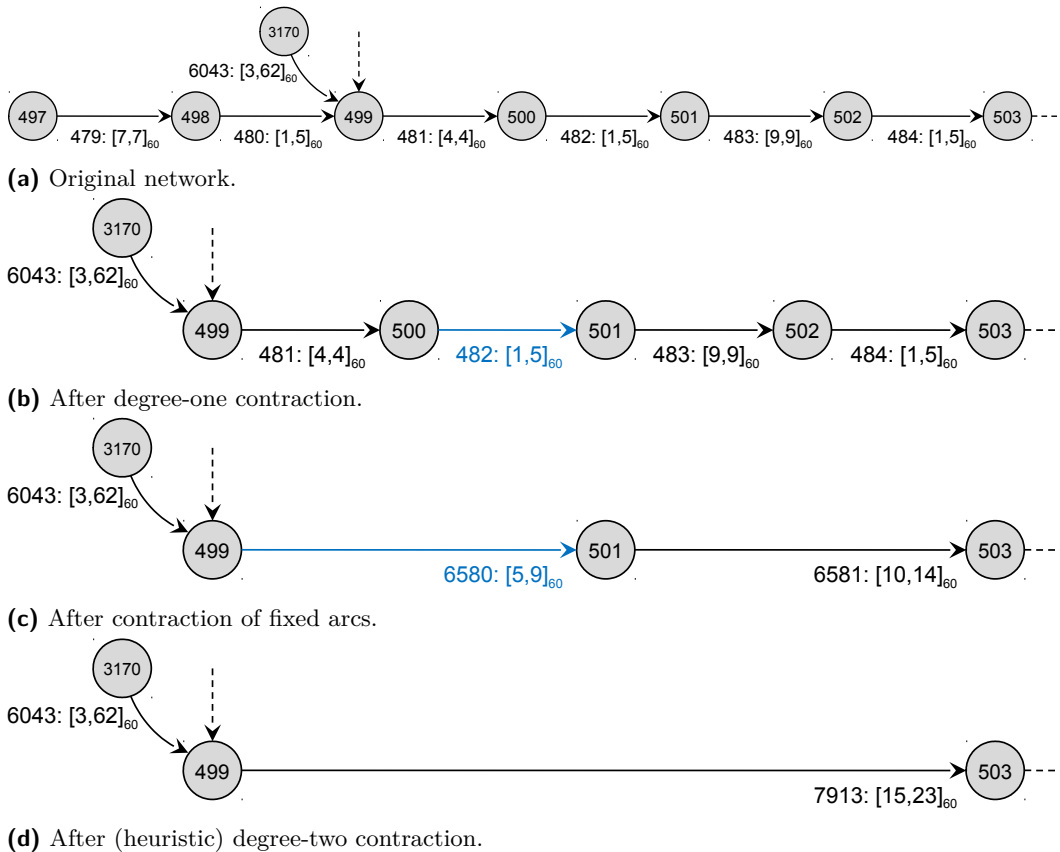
3170

6043: $[3,62]_{60}$

497 479: $[7,7]_{60}$ 498 480: $[1,5]_{60}$ 499 481: $[4,4]_{60}$ 500 482: $[1,5]_{60}$ 501 483: $[9,9]_{60}$ 502 484: $[1,5]_{60}$ 503

**(a)** Original network.

3170

6043: $[3,62]_{60}$

499 481: $[4,4]_{60}$ 500 482: $[1,5]_{60}$ 501 483: $[9,9]_{60}$ 502 484: $[1,5]_{60}$ 503

**(b)** After degree-one contraction.

3170

6043: $[3,62]_{60}$

499 6580: $[5,9]_{60}$ 501 6581: $[10,14]_{60}$ 503

**(c)** After contraction of fixed arcs.

3170

6043: $[3,62]_{60}$

499 7913: $[15,23]_{60}$ 503

**(d)** After (heuristic) degree-two contraction.